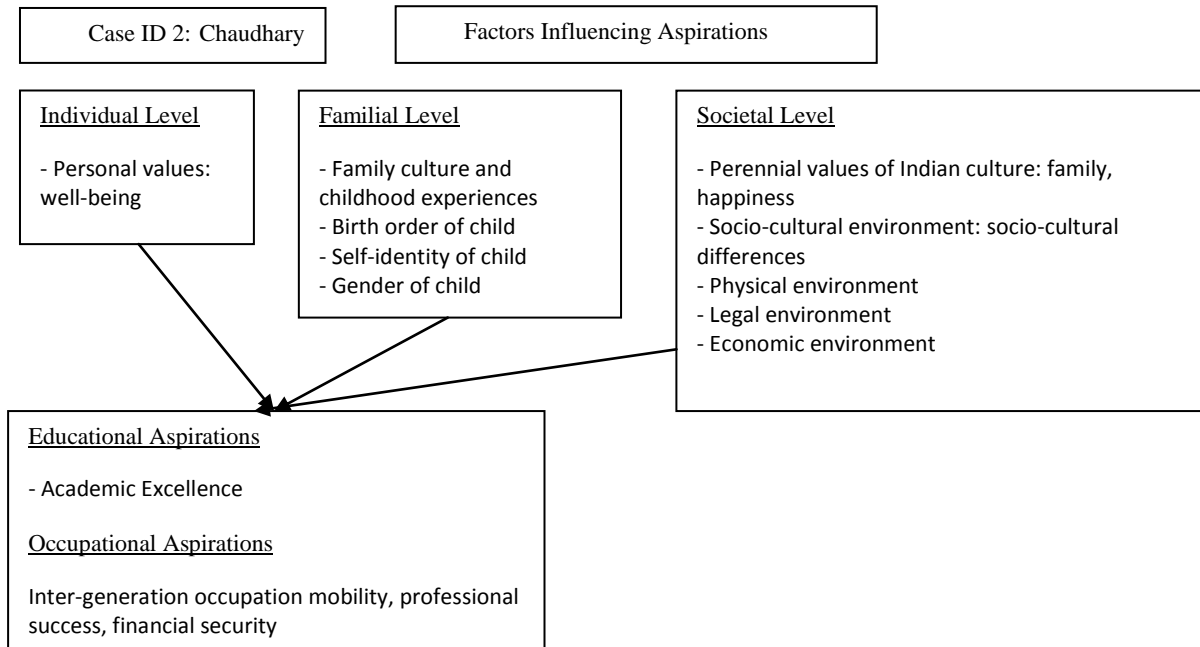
Case ID 2: Chaudhary

Factors Influencing Aspirations

Individual Level

- Personal values: well-being

Familial Level

- Family culture and childhood experiences
- Birth order of child
- Self-identity of child
- Gender of child

Societal Level

- Perennial values of Indian culture: family, happiness
- Socio-cultural environment: socio-cultural differences
- Physical environment
- Legal environment
- Economic environment

Educational Aspirations

- Academic Excellence

Occupational Aspirations

Inter-generation occupation mobility, professional success, financial security